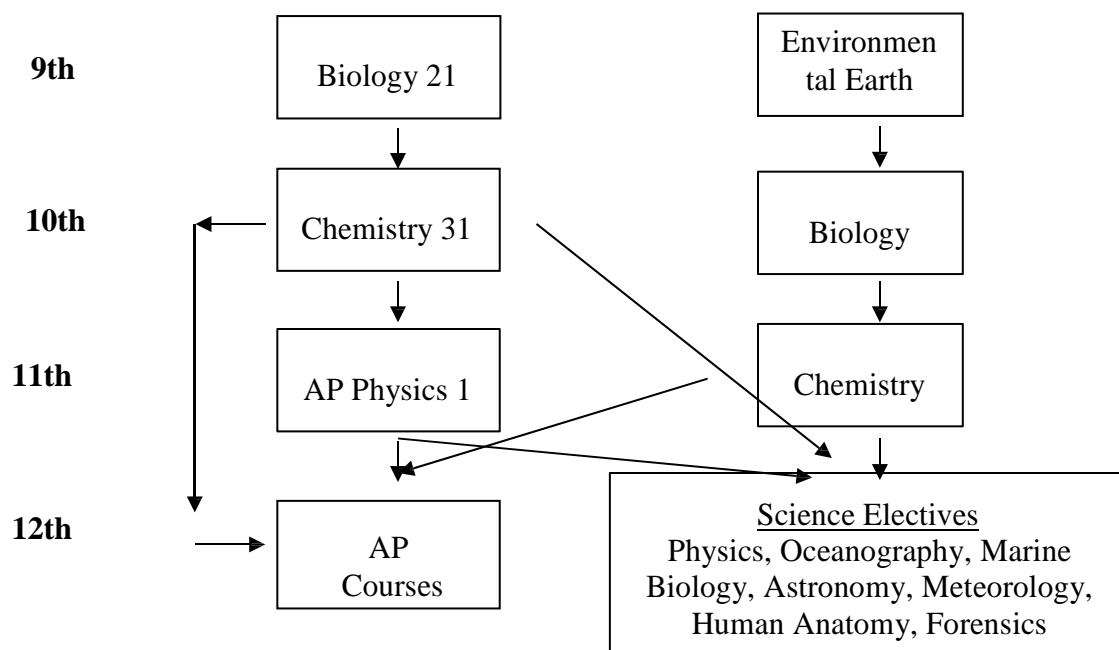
9th

Biology 21

Environmental Earth

10th

Chemistry 31

Biology

11th

AP Physics 1

Chemistry

12th

AP Courses

Science Electives
Physics, Oceanography, Marine Biology, Astronomy, Meteorology, Human Anatomy, Forensics